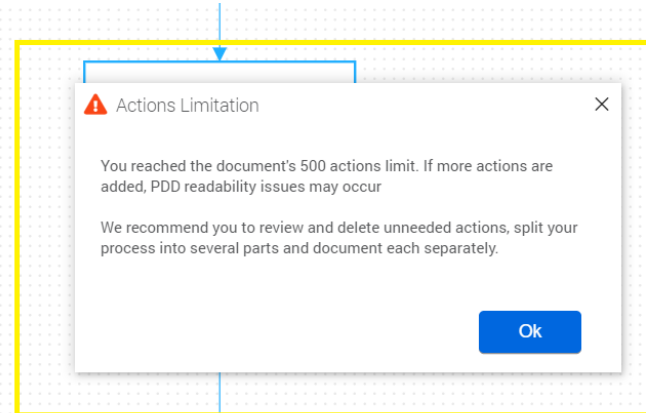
Actions Limitation

You reached the document's 500 actions limit. If more actions are added, PDD readability issues may occur

We recommend you to review and delete unneeded actions, split your process into several parts and document each separately.

Ok